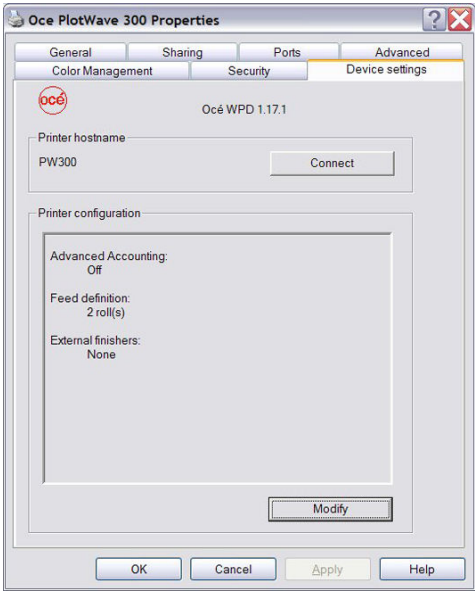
Oce PlotWave 300 Properties

General
Sharing
Ports
Advanced
Color Management
Security
Device settings

océ

Océ WPD 1.17.1

Printer hostname

PW300

Connect

Printer configuration

Advanced Accounting:
Off

Feed definition:
2 roll(s)

External finishers:
None

Modify

OK
Cancel
Apply
Help